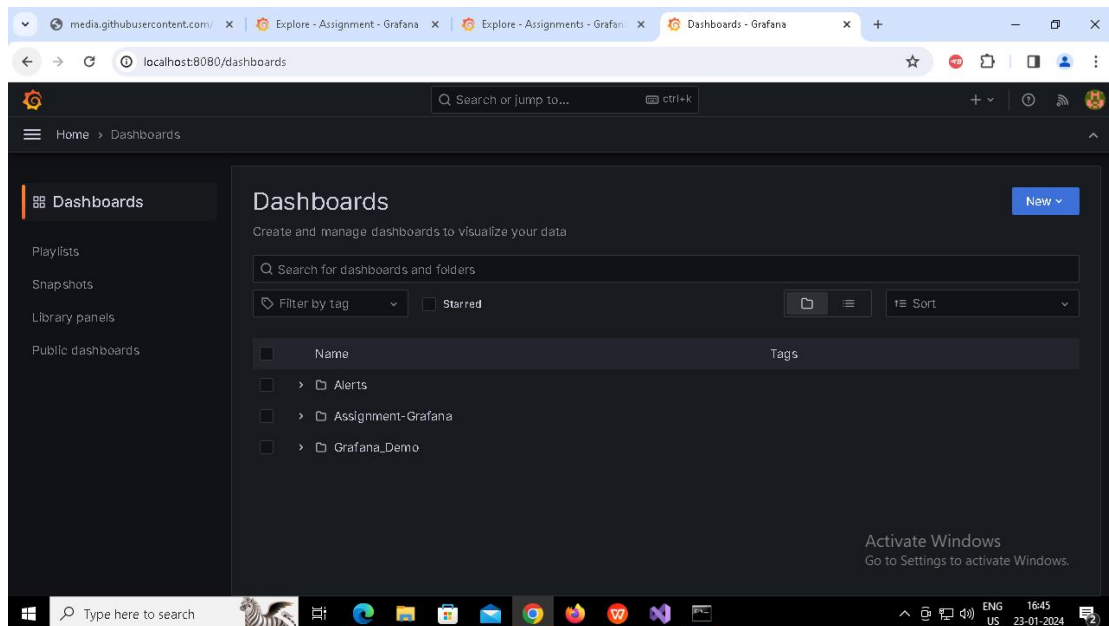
media.githubusercontent.com/ ×
Explore - Assignment - Grafana ×
Explore - Assignments - Grafan ×
Dashboards - Grafana ×
+

localhost:8080/dashboards

Search or jump to... ctrl+k

Home › Dashboards

Dashboards
Playlists
Snapshots
Library panels
Public dashboards

Dashboards
Create and manage dashboards to visualize your data

New

Search for dashboards and folders

Filter by tag
Starred
Sort

| Name | Tags |
|---|---|
| Alerts | |
| Assignment-Grafana | |
| Grafana_Demo | |

Activate Windows
Go to Settings to activate Windows.

Type here to search

ENG US 16:45 23-01-2024
2